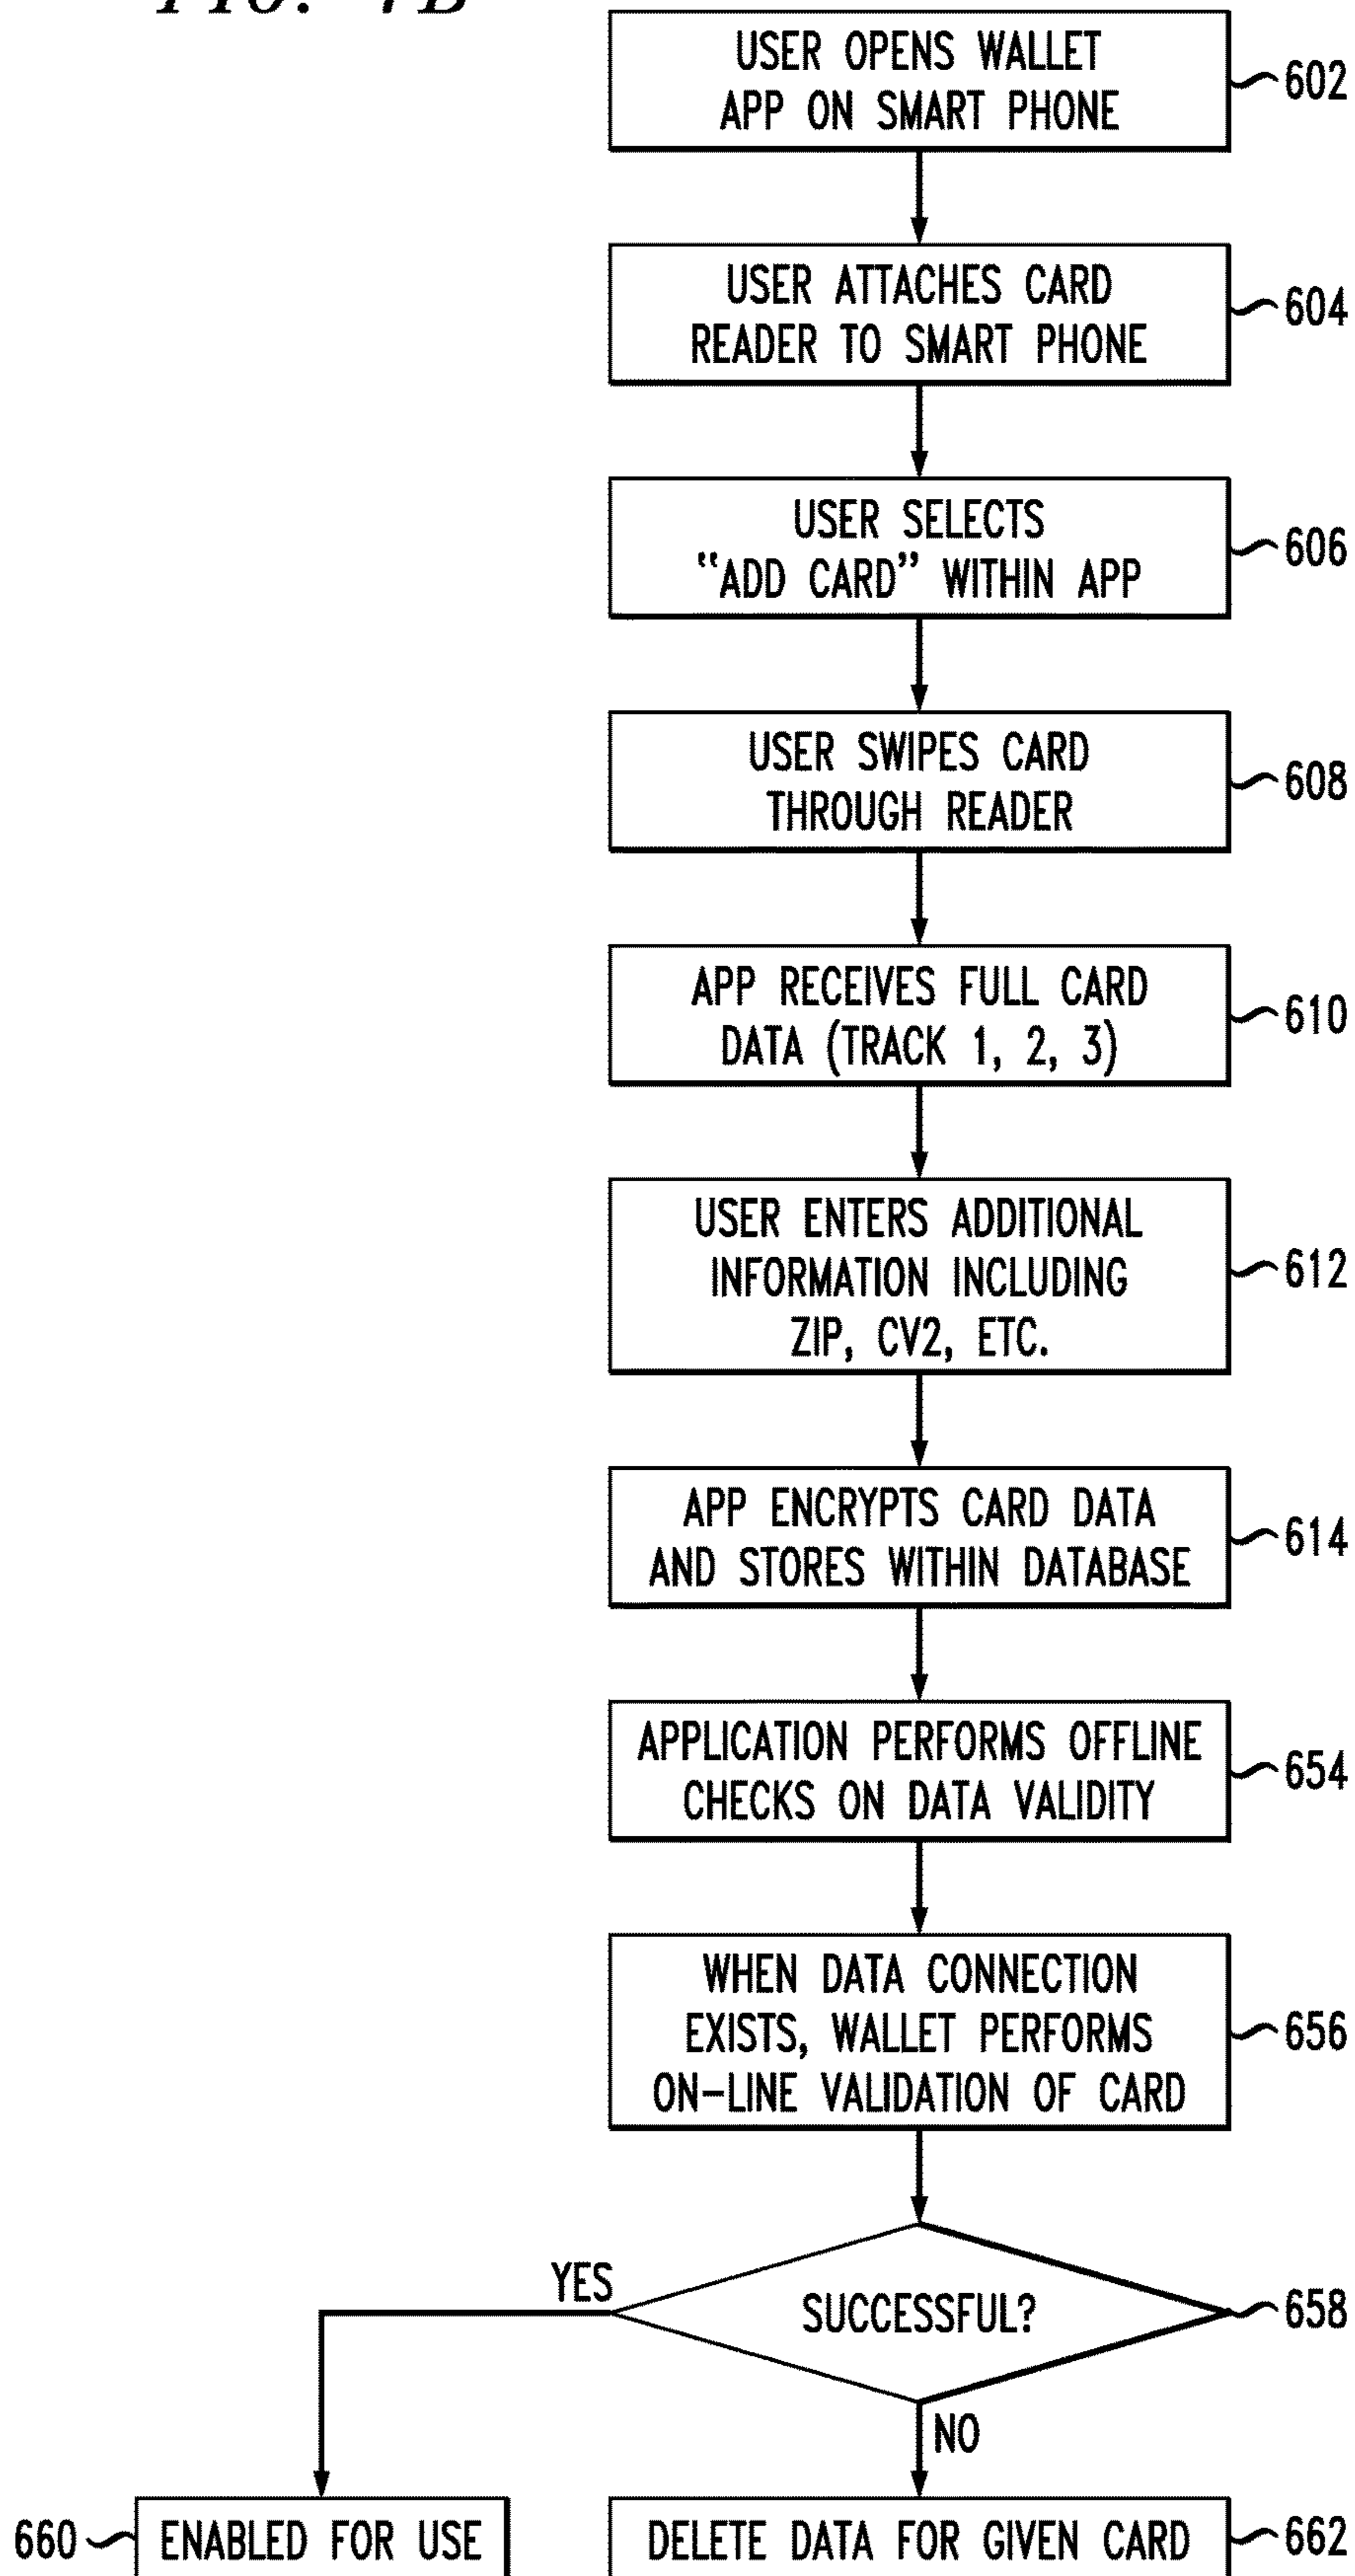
USER OPENS WALLET APP ON SMART PHONE

602

USER ATTACHES CARD READER TO SMART PHONE

604

USER SELECTS "ADD CARD" WITHIN APP

606

USER SWIPES CARD THROUGH READER

608

APP RECEIVES FULL CARD DATA (TRACK 1, 2, 3)

610

USER ENTERS ADDITIONAL INFORMATION INCLUDING ZIP, CV2, ETC.

612

APP ENCRYPTS CARD DATA AND STORES WITHIN DATABASE

614

APPLICATION PERFORMS OFFLINE CHECKS ON DATA VALIDITY

654

WHEN DATA CONNECTION EXISTS, WALLET PERFORMS ON-LINE VALIDATION OF CARD

656

SUCCESSFUL?

658

YES

NO

660

ENABLED FOR USE

DELETE DATA FOR GIVEN CARD

662